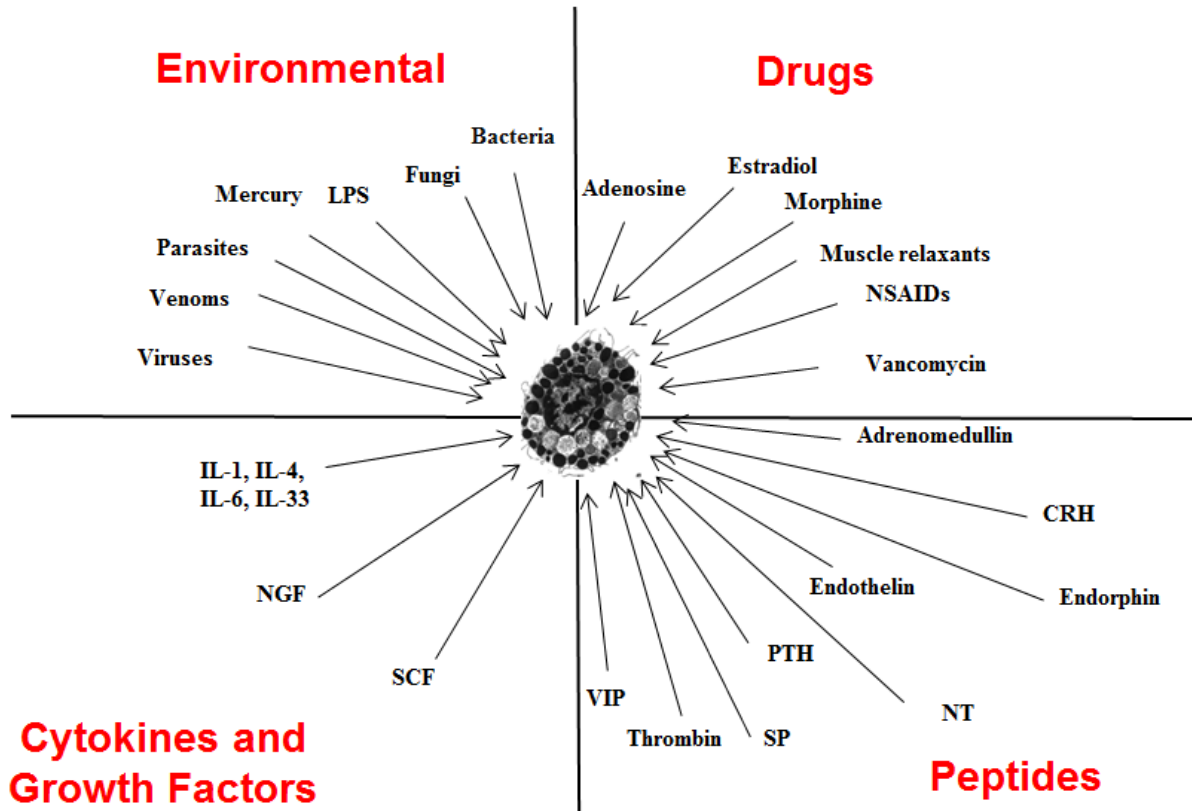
Environmental

Drugs

Bacteria

Fungi

Mercury

LPS

Parasites

Venoms

Viruses

Adenosine

Estradiol

Morphine

Muscle relaxants

NSAIDs

Vancomycin

Adrenomedullin

IL-1, IL-4, IL-6, IL-33

CRH

Endothelin

Endorphin

NGF

PTH

SCF

VIP

NT

Thrombin

SP

Cytokines and Growth Factors

Peptides